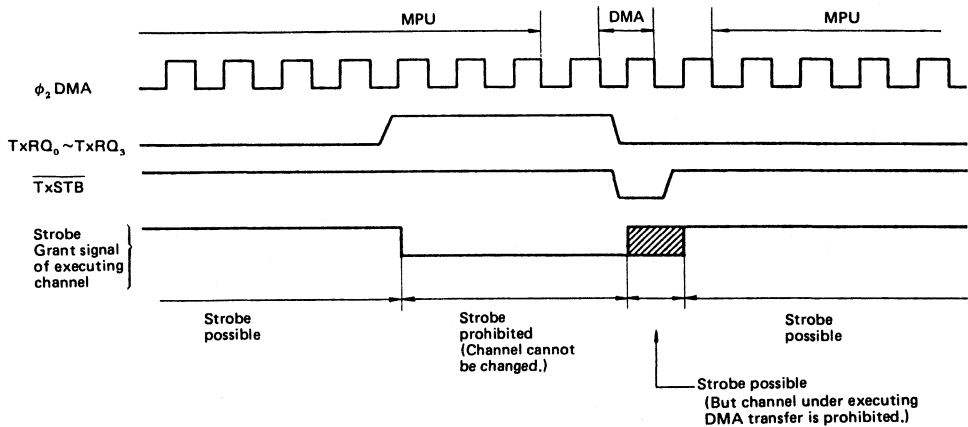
MPU

DMA

MPU

$\phi_2$ DMA

$TxRQ_0 \sim TxRQ_3$

$\overline{TxSTB}$

Strobe Grant signal of executing channel

Strobe possible

Strobe prohibited (Channel cannot be changed.)

Strobe possible

Strobe possible (But channel under executing DMA transfer is prohibited.)